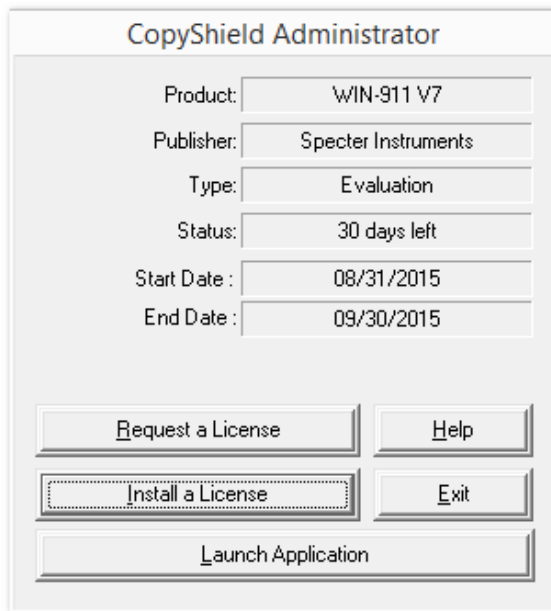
CopyShield Administrator

| | |
|---|---|
| Product: | WIN-911 V7 |
| Publisher: | Specter Instruments |
| Type: | Evaluation |
| Status: | 30 days left |
| Start Date : | 08/31/2015 |
| End Date : | 09/30/2015 |

Request a License

Help

Install a License

Exit

Launch Application